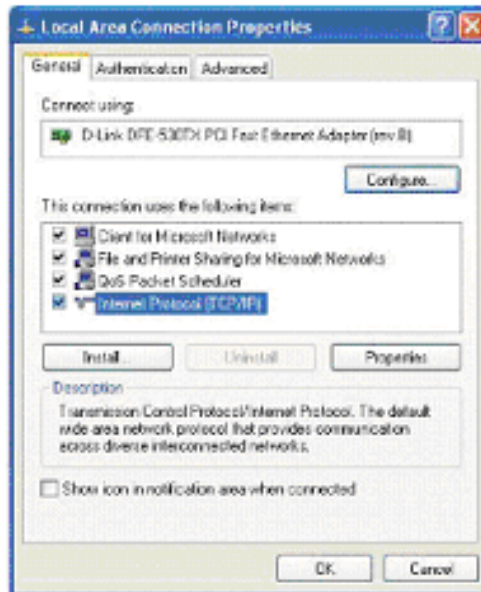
Local Area Connection Properties

General | Authentication | Advanced

Connect using:

D-Link DFE-530TX PCI Fast Ethernet Adapter (rev B)

Configure...

This connection uses the following items:

Client for Microsoft Networks
File and Printer Sharing for Microsoft Networks
QoS Packet Scheduler
Internet Protocol (TCP/IP)

Install... | Uninstall | Properties

Description

Transmission Control Protocol/Internet Protocol. The default wide area network protocol that provides communication across diverse interconnected networks.

Show icon in notification area when connected

OK | Cancel